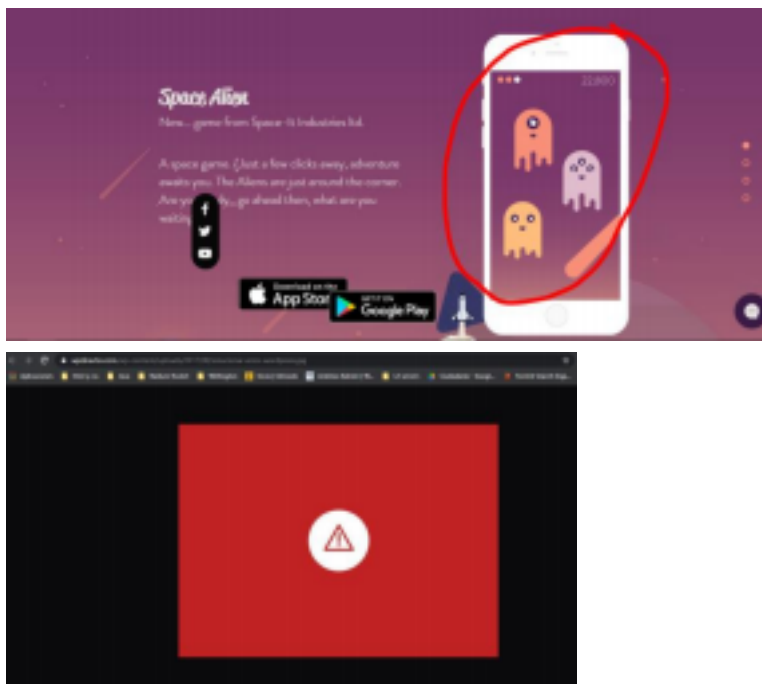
Space Alien

New... game from Space-X Industries ltd.

A space game. Just a few clicks away, adventure awaits you. The Aliens are just around the corner. Are you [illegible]... go ahead then, what are you waiting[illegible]

22,800

Download on the App Store

GET IT ON Google Play